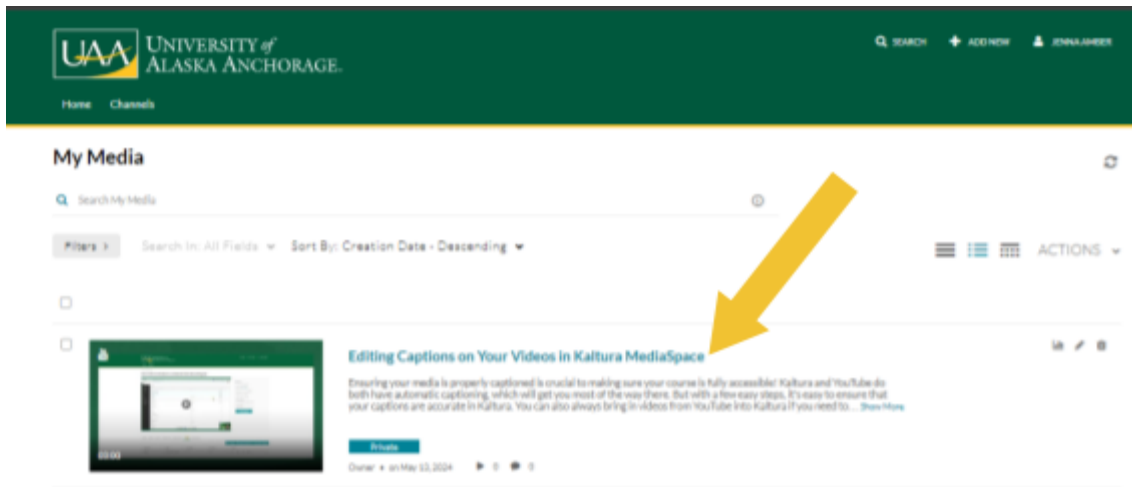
UAA UNIVERSITY of ALASKA ANCHORAGE.

SEARCH ADD NEW JENNA AMBER

Home Channels

My Media

Search My Media

Filters > Search In: All Fields Sort By: Creation Date - Descending ACTIONS

Editing Captions on Your Videos in Kaltura MediaSpace

Ensuring your media is properly captioned is crucial to making sure your course is fully accessible! Kaltura and YouTube do both have automatic captioning, which will get you most of the way there. But with a few easy steps, it's easy to ensure that your captions are accurate in Kaltura. You can also always bring in videos from YouTube into Kaltura if you need to... Show More

Private

Owner • on May 13, 2024 0 0

03:00